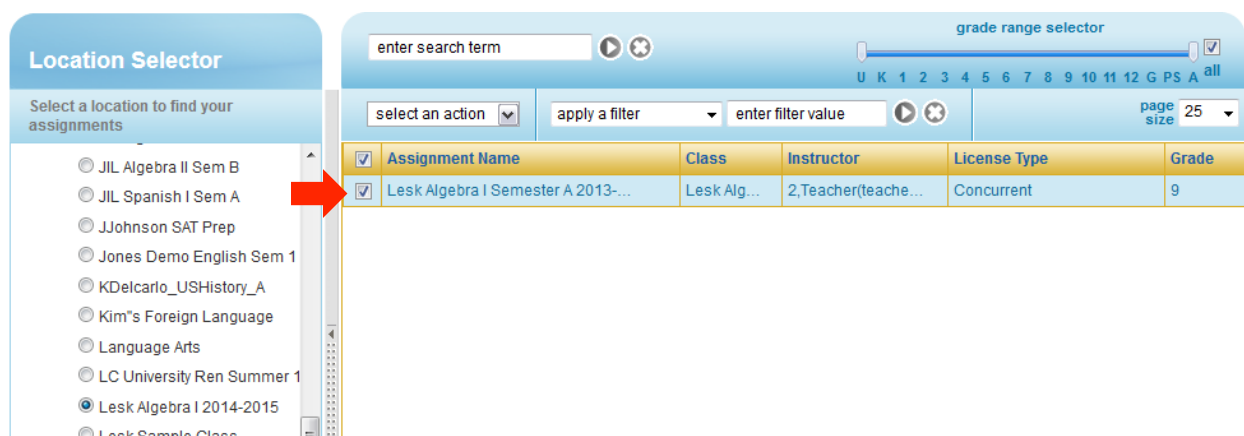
Location Selector

Select a location to find your assignments

JIL Algebra II Sem B
JIL Spanish I Sem A
JJohnson SAT Prep
Jones Demo English Sem 1
KDelcarlo_USHistory_A
Kim"s Foreign Language
Language Arts
LC University Ren Summer 1
Lesk Algebra I 2014-2015
Lesk Sample Class

enter search term

grade range selector

U K 1 2 3 4 5 6 7 8 9 10 11 12 G PS A all

select an action

apply a filter

enter filter value

page size 25

| Assignment Name | Class | Instructor | License Type | Grade |
|---|---|---|---|---|
| Lesk Algebra I Semester A 2013-... | Lesk Alg... | 2,Teacher(teache... | Concurrent | 9 |